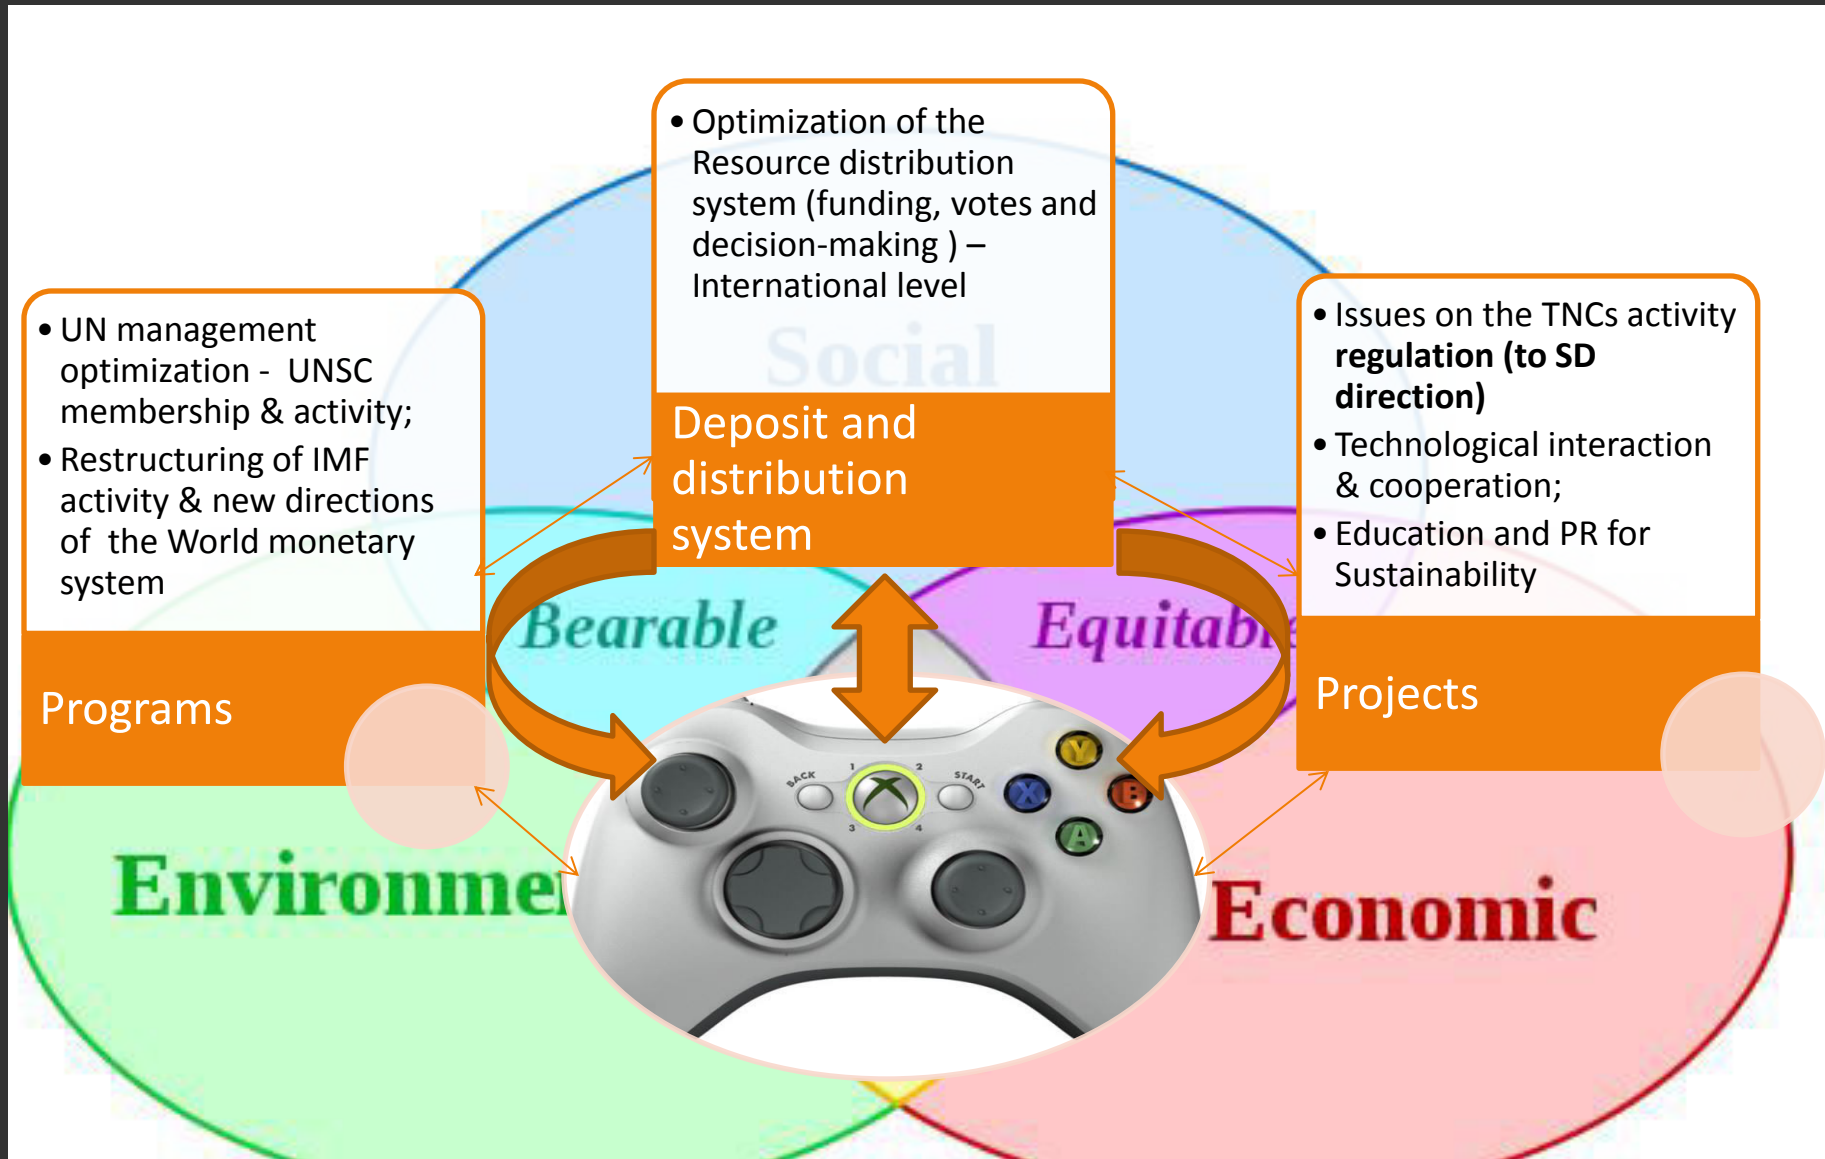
• Optimization of the Resource distribution system (funding, votes and decision-making ) – International level

Social

Deposit and distribution system

• UN management optimization - UNSC membership & activity;
• Restructuring of IMF activity & new directions of the World monetary system

Programs

• Issues on the TNCs activity **regulation (to SD direction)**
• Technological interaction & cooperation;
• Education and PR for Sustainability

Projects

Bearable

Equitab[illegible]

BACK

START

1

2

3

4

Y

X

B

A

Environme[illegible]

Economic